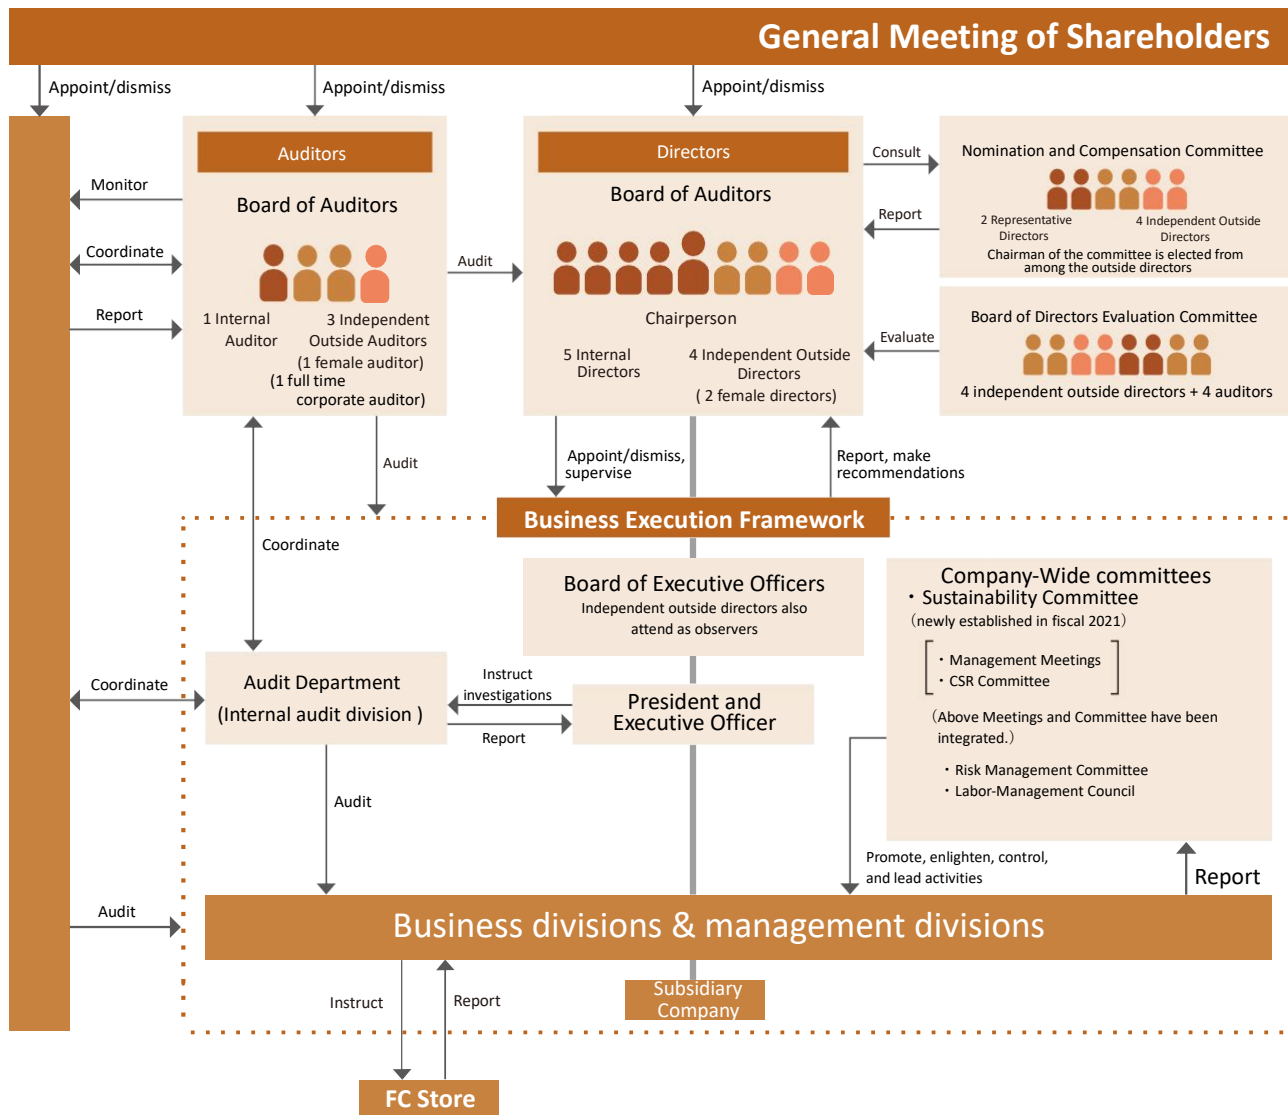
General Meeting of Shareholders

Appoint/dismiss

Appoint/dismiss

Appoint/dismiss

Monitor

Coordinate

Report

Auditors

Board of Auditors

1 Internal Auditor

3 Independent Outside Auditors (1 female auditor) (1 full time corporate auditor)

Audit

Directors

Board of Auditors

Chairperson

5 Internal Directors

4 Independent Outside Directors ( 2 female directors)

Consult

Report

Nomination and Compensation Committee

2 Representative Directors

4 Independent Outside Directors

Chairman of the committee is elected from among the outside directors

Evaluate

Board of Directors Evaluation Committee

4 independent outside directors + 4 auditors

Audit

Appoint/dismiss, supervise

Report, make recommendations

Business Execution Framework

Coordinate

Board of Executive Officers

Independent outside directors also attend as observers

Company-Wide committees

・Sustainability Committee

（newly established in fiscal 2021）

・Management Meetings
・CSR Committee

（Above Meetings and Committee have been integrated.）

・Risk Management Committee
・Labor-Management Council

Coordinate

Audit Department

(Internal audit division )

Instruct investigations

Report

President and Executive Officer

Audit

Promote, enlighten, control, and lead activities

Report

Audit

Business divisions & management divisions

Subsidiary Company

Instruct

Report

FC Store